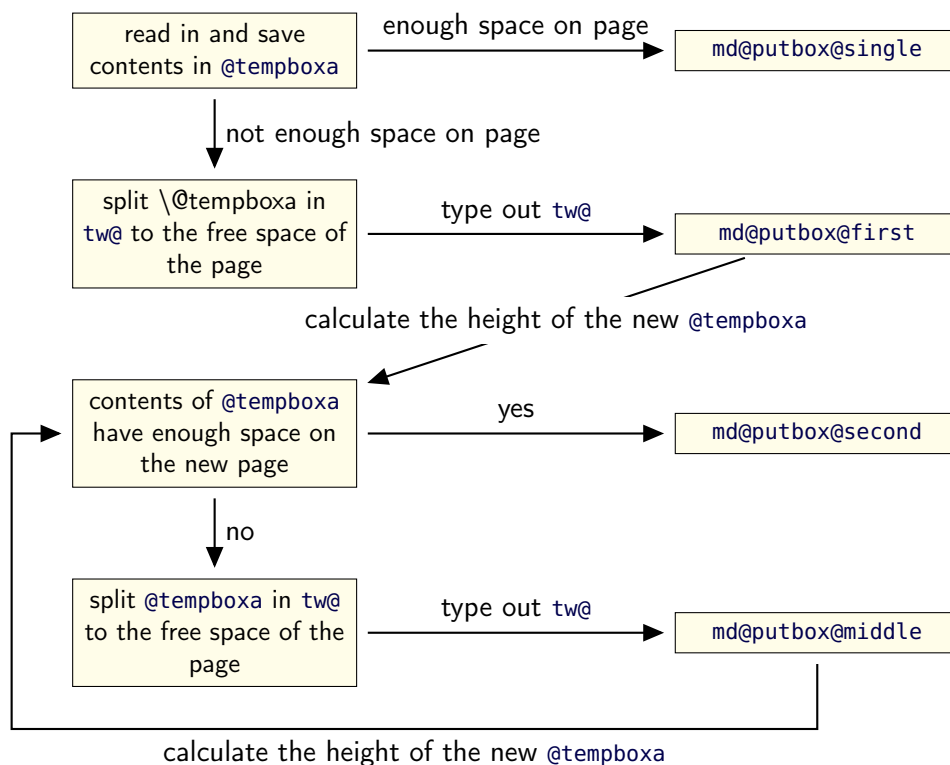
read in and save contents in @tempboxa

enough space on page

md@putbox@single

not enough space on page

split \@tempboxa in tw@ to the free space of the page

type out tw@

md@putbox@first

calculate the height of the new @tempboxa

contents of @tempboxa have enough space on the new page

yes

md@putbox@second

no

split @tempboxa in tw@ to the free space of the page

type out tw@

md@putbox@middle

calculate the height of the new @tempboxa